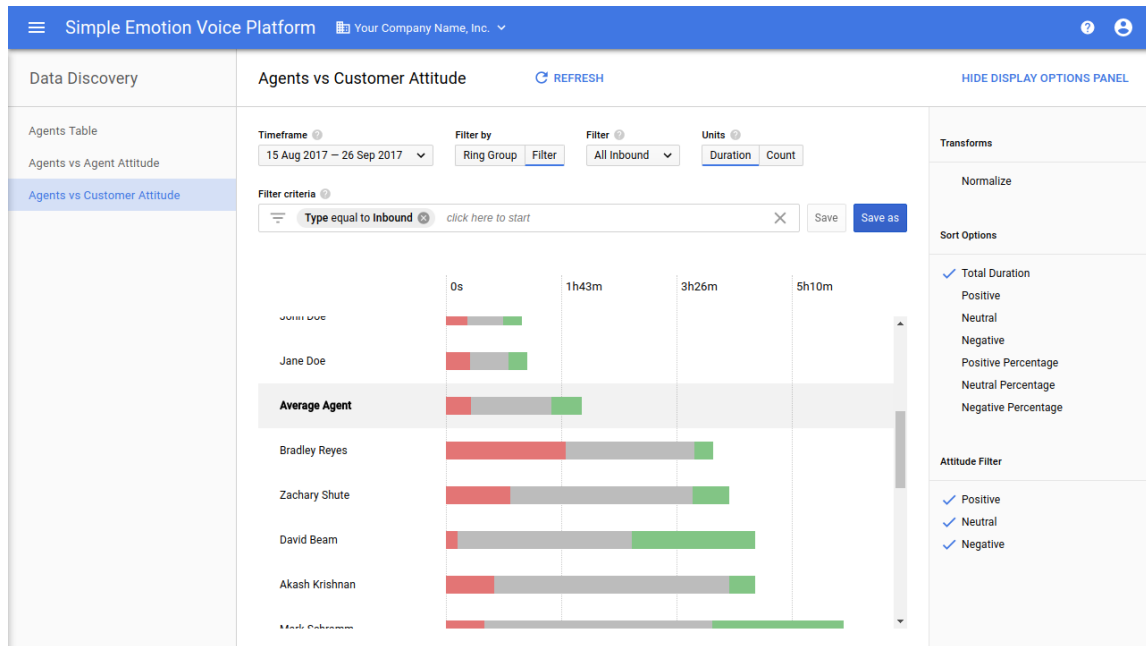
Simple Emotion Voice Platform
Your Company Name, Inc.

Data Discovery

Agents Table
Agents vs Agent Attitude
Agents vs Customer Attitude

Agents vs Customer Attitude
REFRESH
HIDE DISPLAY OPTIONS PANEL

Timeframe
15 Aug 2017 — 26 Sep 2017
Filter by
Ring Group
Filter
Filter
All Inbound
Units
Duration
Count

Filter criteria
Type equal to Inbound
click here to start
Save
Save as

0s
1h43m
3h26m
5h10m

John Doe
Jane Doe
Average Agent
Bradley Reyes
Zachary Shute
David Beam
Akash Krishnan
Mark Schramm

Transforms
Normalize

Sort Options
Total Duration
Positive
Neutral
Negative
Positive Percentage
Neutral Percentage
Negative Percentage

Attitude Filter
Positive
Neutral
Negative